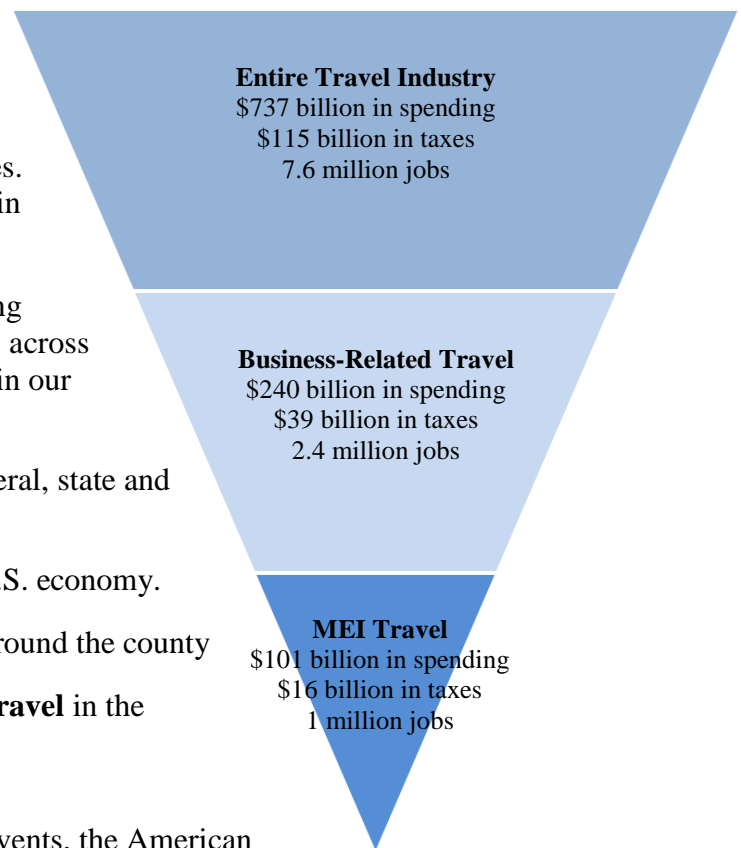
es.
in

ng
across
in our

eral, state and

S. economy.

round the county

ravel in the

vents, the American

**Entire Travel Industry**
$737 billion in spending
$115 billion in taxes
7.6 million jobs

**Business-Related Travel**
$240 billion in spending
$39 billion in taxes
2.4 million jobs

**MEI Travel**
$101 billion in spending
$16 billion in taxes
1 million jobs